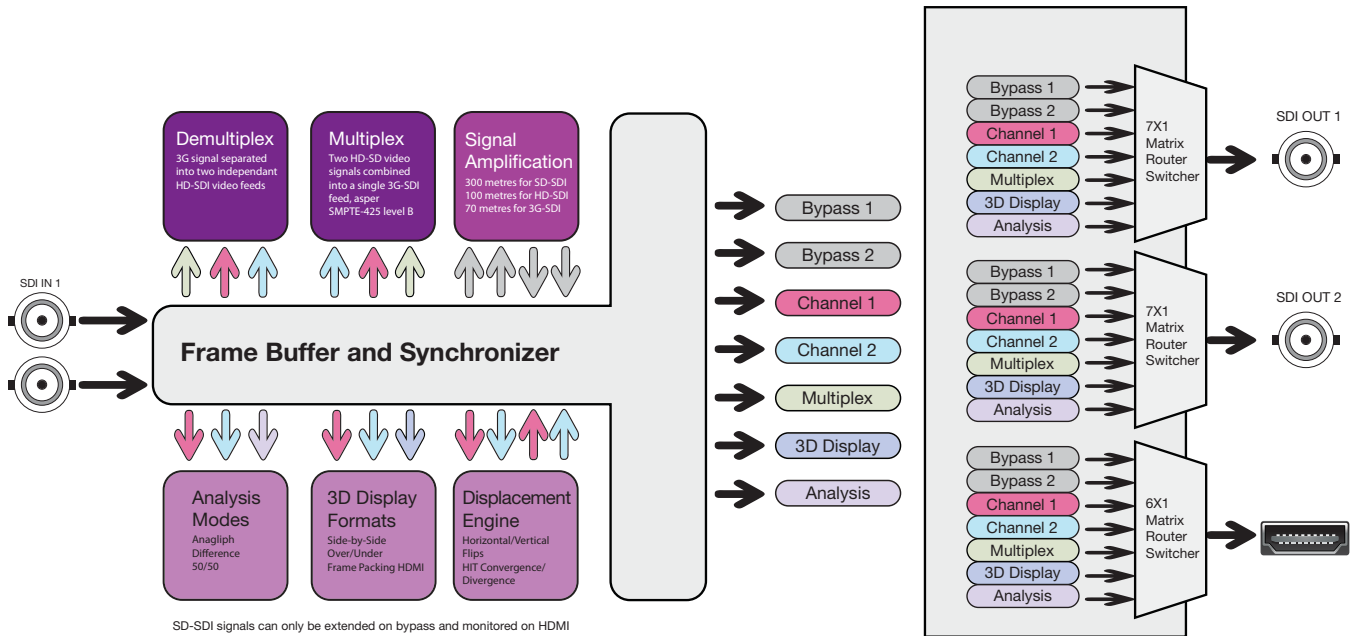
Demultiplex
3G signal separated into two independant HD-SDI video feeds

Multiplex
Two HD-SD video signals combined into a single 3G-SDI feed, asper SMPTE-425 level B

Signal Amplification
300 metres for SD-SDI
100 metres for HD-SDI
70 metres for 3G-SDI

SDI IN 1

Frame Buffer and Synchronizer

Analysis Modes
Anagliph
Difference
50/50

3D Display Formats
Side-by-Side
Over/Under
Frame Packing HDMI

Displacement Engine
Horizontal/Vertical Flips
HIT Convergence/ Divergence

SD-SDI signals can only be extended on bypass and monitored on HDMI

Bypass 1
Bypass 2
Channel 1
Channel 2
Multiplex
3D Display
Analysis

Bypass 1
Bypass 2
Channel 1
Channel 2
Multiplex
3D Display
Analysis

7X1 Matrix Router Switcher

SDI OUT 1

Bypass 1
Bypass 2
Channel 1
Channel 2
Multiplex
3D Display
Analysis

7X1 Matrix Router Switcher

SDI OUT 2

Bypass 1
Bypass 2
Channel 1
Channel 2
Multiplex
3D Display
Analysis

6X1 Matrix Router Switcher